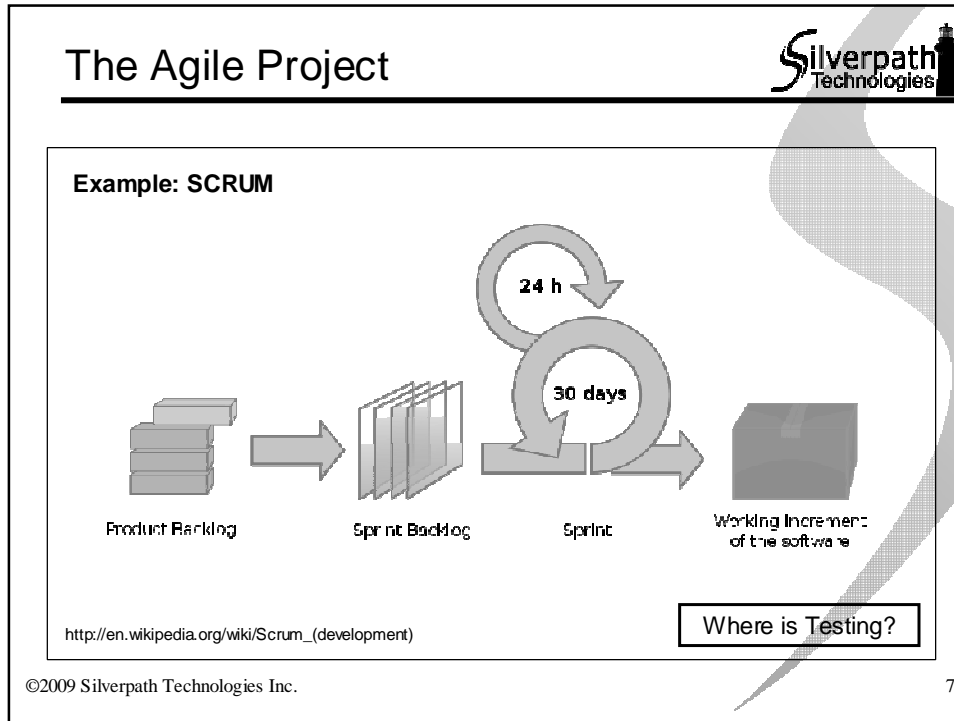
The Agile Project

Silverpath Technologies

Example: SCRUM

24 h

30 days

Product Backlog

Sprint Backlog

Sprint

Working Increment of the software

http://en.wikipedia.org/wiki/Scrum_(development)

Where is Testing?

©2009 Silverpath Technologies Inc.

7